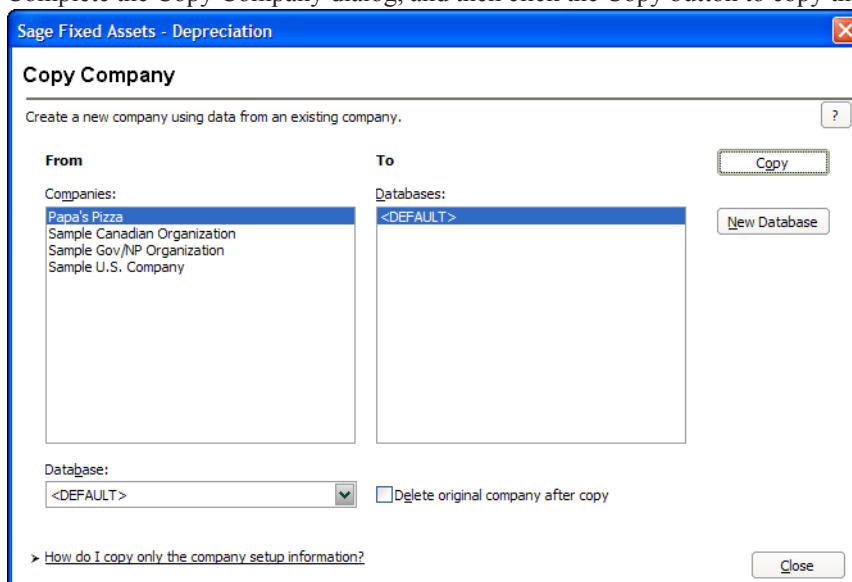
Sage Fixed Assets - Depreciation

Copy Company

Create a new company using data from an existing company.

?

From

Companies:

Papa's Pizza
Sample Canadian Organization
Sample Gov/NP Organization
Sample U.S. Company

To

Databases:

<DEFAULT>

Copy

New Database

Database:

<DEFAULT>

Delete original company after copy

How do I copy only the company setup information?

Close